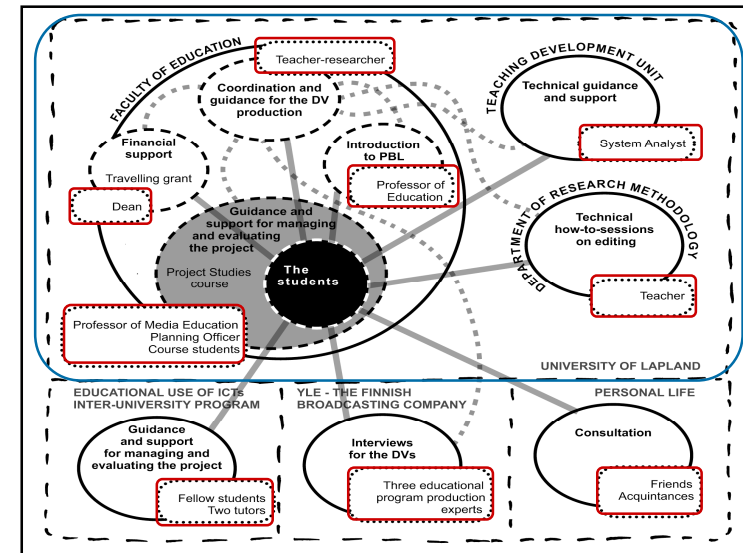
FACULTY OF EDUCATION

Teacher-researcher

Coordination and guidance for the DV production

Financial support

Travelling grant

Dean

Introduction to PBL

Professor of Education

Guidance and support for managing and evaluating the project

Project Studies course

The students

Professor of Media Education
Planning Officer
Course students

TEACHING DEVELOPMENT UNIT

Technical guidance and support

System Analyst

DEPARTMENT OF RESEARCH METHODOLOGY

Technical how-to-sessions on editing

Teacher

UNIVERSITY OF LAPLAND

EDUCATIONAL USE OF ICTS INTER-UNIVERSITY PROGRAM

Guidance and support for managing and evaluating the project

Fellow students
Two tutors

YLE - THE FINNISH BROADCASTING COMPANY

Interviews for the DVs

Three educational program production experts

PERSONAL LIFE

Consultation

Friends
Acquintances